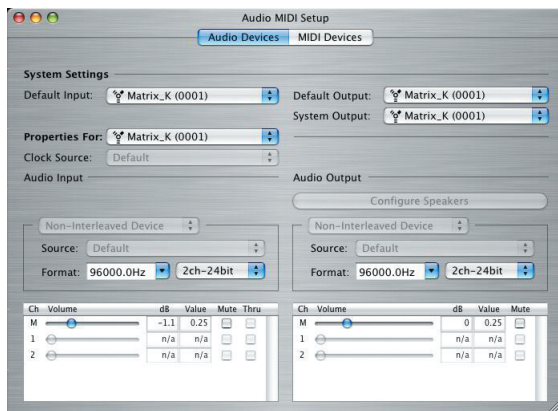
Audio MIDI Setup

Audio Devices MIDI Devices

System Settings

Default Input: Matrix_K (0001)

Default Output: Matrix_K (0001)

System Output: Matrix_K (0001)

Properties For: Matrix_K (0001)

Clock Source: Default

Audio Input

Audio Output

Configure Speakers

Non-Interleaved Device

Source: Default

Format: 96000.0Hz 2ch-24bit

Non-Interleaved Device

Source: Default

Format: 96000.0Hz 2ch-24bit

| Ch | Volume | dB | Value | Mute | Thru |
|---|---|---|---|---|---|
| M | | -1.1 | 0.25 | | |
| 1 | | n/a | n/a | | |
| 2 | | n/a | n/a | | |

| Ch | Volume | dB | Value | Mute |
|---|---|---|---|---|
| M | | 0 | 0.25 | |
| 1 | | n/a | n/a | |
| 2 | | n/a | n/a | |